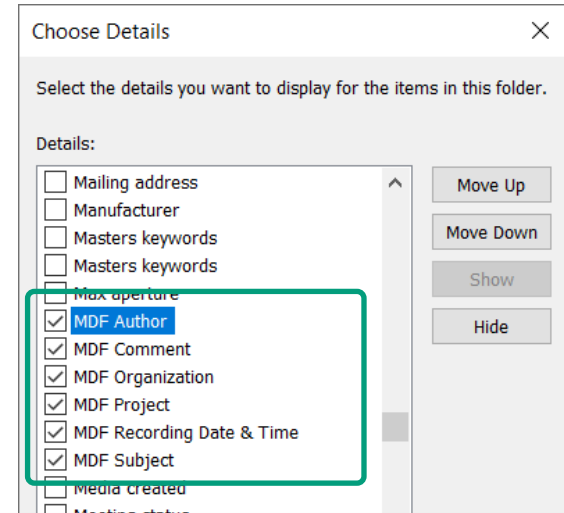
Choose Details

Select the details you want to display for the items in this folder.

Details:

Mailing address
Manufacturer
Masters keywords
Masters keywords
Max aperture
MDF Author
MDF Comment
MDF Organization
MDF Project
MDF Recording Date & Time
MDF Subject
Media created
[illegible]

Move Up
Move Down
Show
Hide